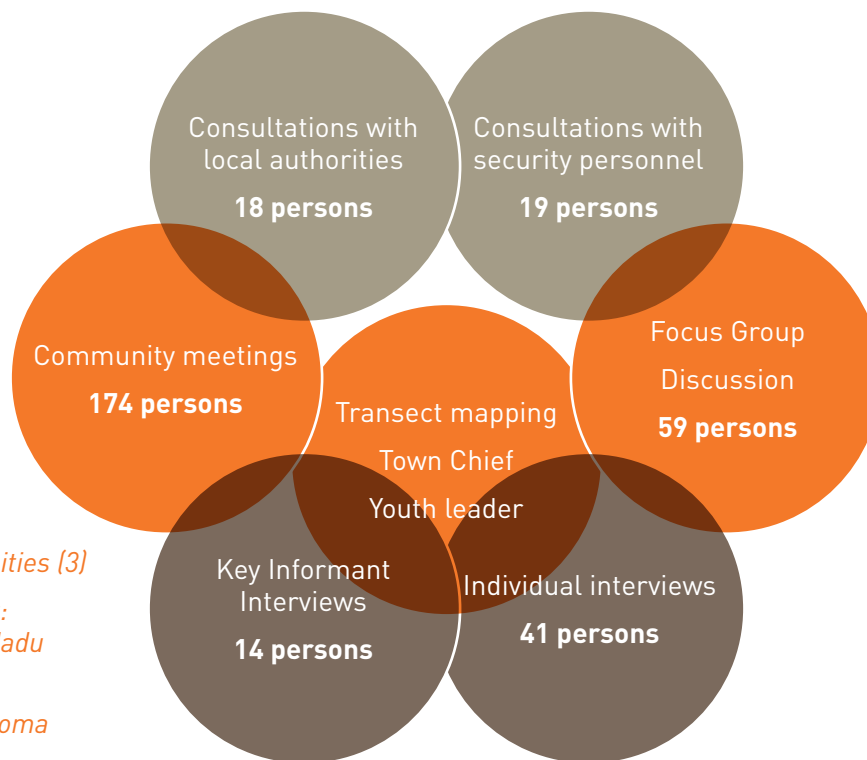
Consultations with local authorities
18 persons

Consultations with security personnel
19 persons

Community meetings
174 persons

Transect mapping
Town Chief
Youth leader

Focus Group Discussion
59 persons

ities (3)
:
adu
oma

Key Informant Interviews
14 persons

Individual interviews
41 persons